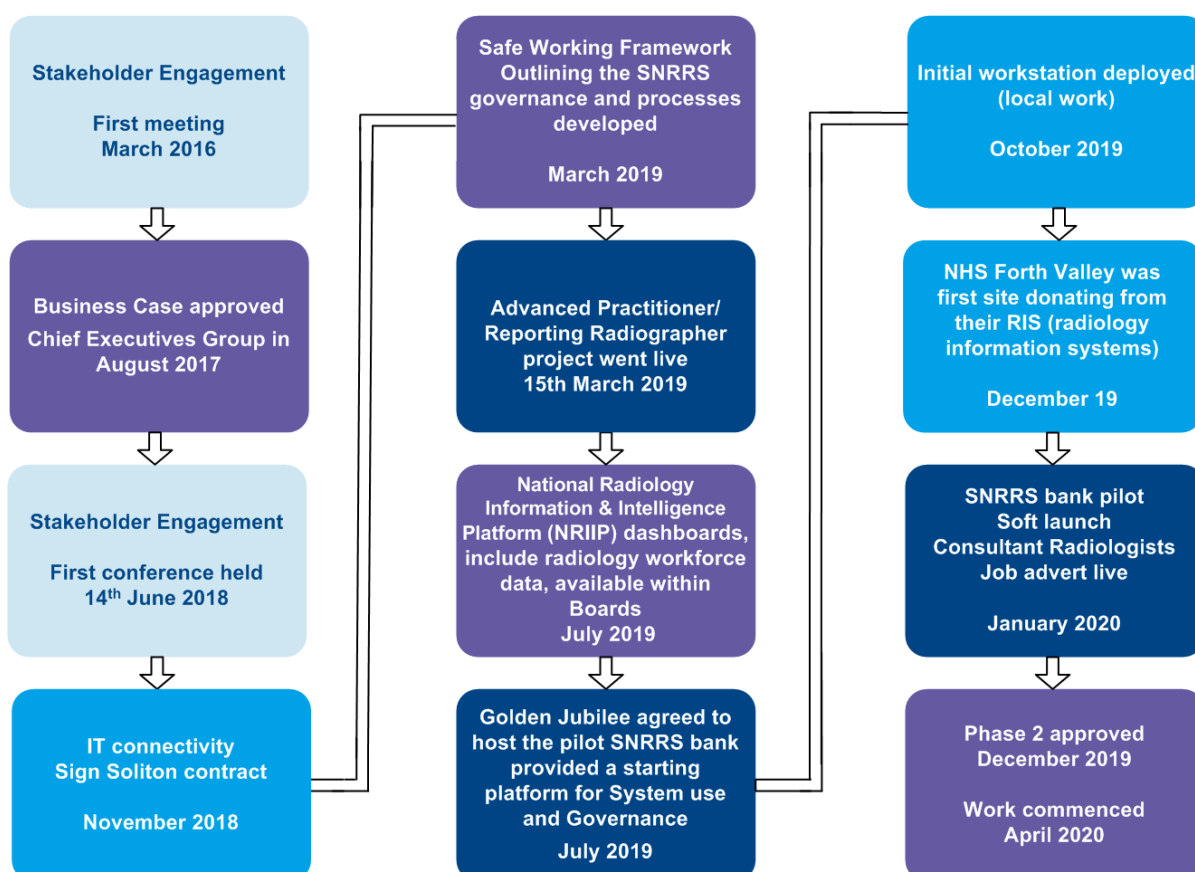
Stakeholder Engagement

First meeting
March 2016

Business Case approved
Chief Executives Group in August 2017

Stakeholder Engagement

First conference held
14$^{th}$ June 2018

IT connectivity
Sign Soliton contract

November 2018

Safe Working Framework
Outlining the SNRRS governance and processes developed

March 2019

Advanced Practitioner/ Reporting Radiographer project went live
15th March 2019

National Radiology Information & Intelligence Platform (NRIIP) dashboards, include radiology workforce data, available within Boards
July 2019

Golden Jubilee agreed to host the pilot SNRRS bank provided a starting platform for System use and Governance

July 2019

Initial workstation deployed (local work)

October 2019

NHS Forth Valley was first site donating from their RIS (radiology information systems)

December 19

SNRRS bank pilot
Soft launch
Consultant Radiologists
Job advert live

January 2020

Phase 2 approved
December 2019

Work commenced
April 2020